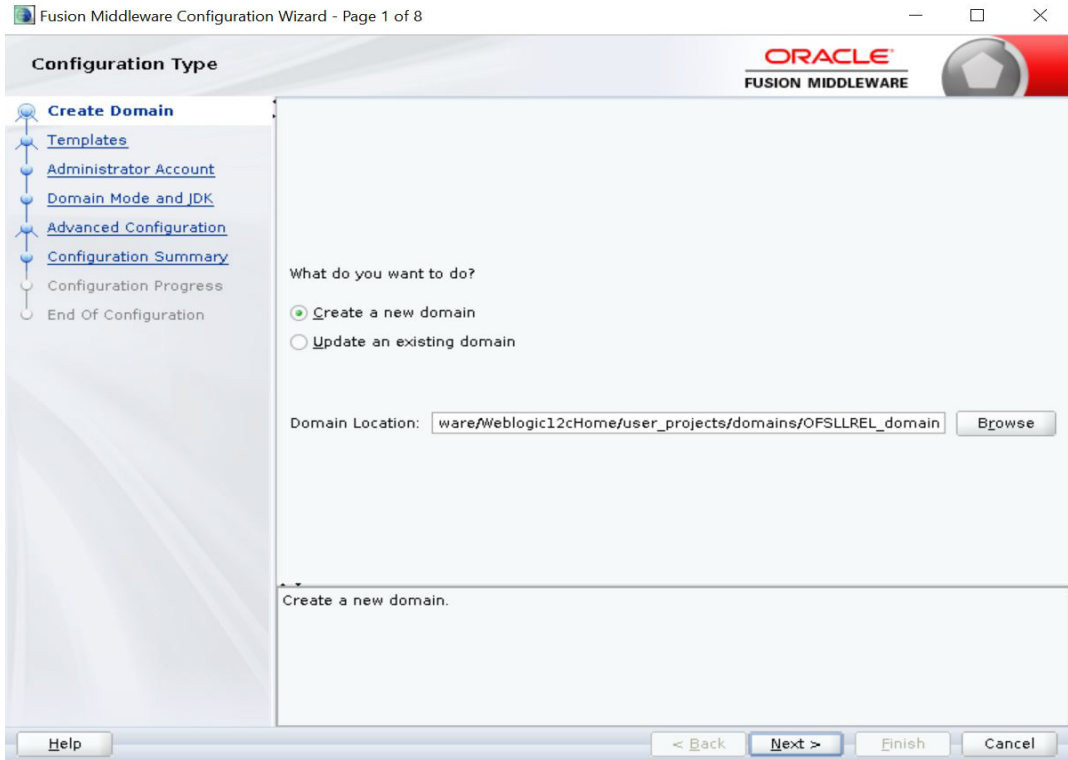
Fusion Middleware Configuration Wizard - Page 1 of 8

Configuration Type

ORACLE
FUSION MIDDLEWARE

Create Domain
Templates
Administrator Account
Domain Mode and JDK
Advanced Configuration
Configuration Summary
Configuration Progress
End Of Configuration

What do you want to do?

Create a new domain
Update an existing domain

Domain Location: ware/Weblogic12cHome/user_projects/domains/OFSLLREL_domain Browse

Create a new domain.

Help
< Back
Next >
Finish
Cancel